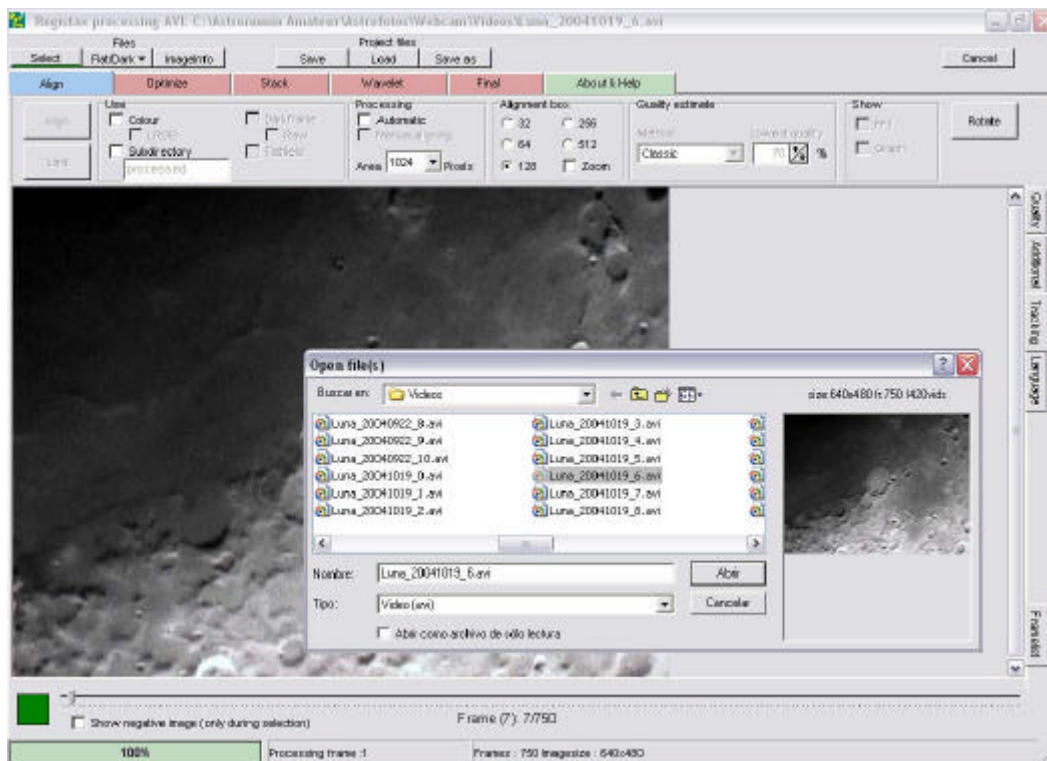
Registax processing AVI: C:\Astronomia Amateur\Astrofotos\Webcam\Videos\Luna_20041019_6.avi

Files
Select | FlatDark ▾ | ImageInfo

Project files
Save | Load | Save as

Cancel

Align | Optimize | Stack | Wavelet | Final | About & Help

Align
Limit

Use
Colour
LRGB
Subdirectory
processed

Darkframe
Raw
Flatfield

Processing
Automatic
Manual aligning
Area 1024 Pixels

Alignment box
32
64
128
256
512
Zoom

Quality estimate
Method
Classic
Lowest quality
70 %

Show
FFT
Graph

Rotate

Quality
Additional
Tracking
Language

Open file(s)

Buscar en: Videos

size:640x480 fr:750 I420vids

Luna_20040922_8.avi
Luna_20040922_9.avi
Luna_20040922_10.avi
Luna_20041019_0.avi
Luna_20041019_1.avi
Luna_20041019_2.avi
Luna_20041019_3.avi
Luna_20041019_4.avi
Luna_20041019_5.avi
Luna_20041019_6.avi
Luna_20041019_7.avi
Luna_20041019_8.avi

Nombre: Luna_20041019_6.avi
Abrir
Tipo: Video (avi)
Cancelar
Abrir como archivo de sólo lectura

Framelist

Show negative image (only during selection)

Frame (7): 7/750

100%
Processing frame :1
Frames : 750 Imagesize : 640x480